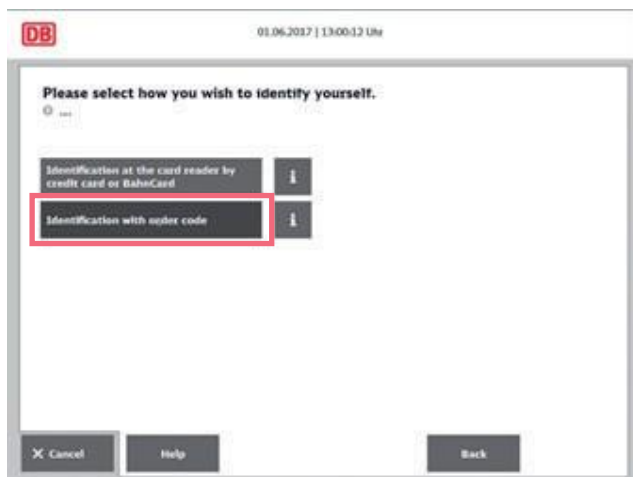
DB

01.06.2017 | 13:00:12 Uhr

Please select how you wish to identify yourself.

...

Identification at the card reader by credit card or BahnCard

i

Identification with order code

i

X Cancel

Help

Back